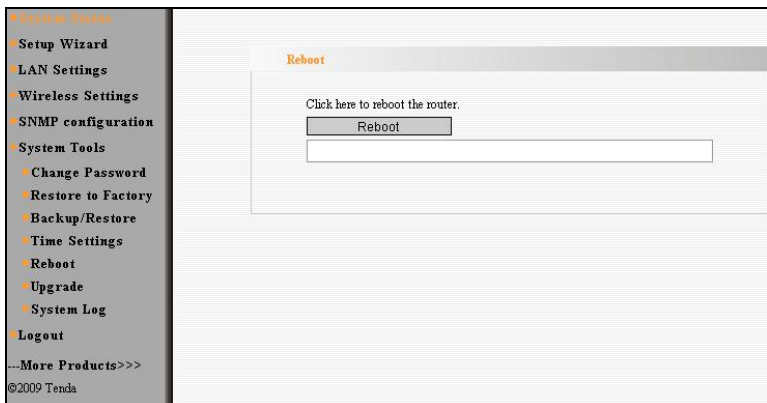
System Status
Setup Wizard
LAN Settings
Wireless Settings
SNMP configuration
System Tools
Change Password
Restore to Factory
Backup/Restore
Time Settings
Reboot
Upgrade
System Log
Logout
---More Products>>>
©2009 Tenda

Reboot

Click here to reboot the router.

Reboot